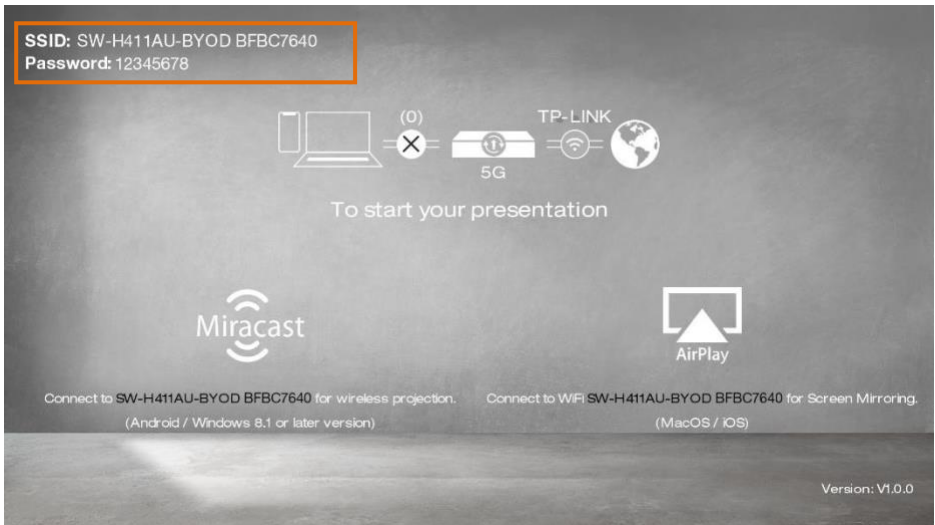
SSID: SW-H411AU-BYOD BFBC7640
Password: 12345678

(0)

TP-LINK

5G

To start your presentation

Miracast

AirPlay

Connect to SW-H411AU-BYOD BFBC7640 for wireless projection.
(Android / Windows 8.1 or later version)

Connect to WiFi SW-H411AU-BYOD BFBC7640 for Screen Mirroring.
(MacOS / iOS)

Version: V1.0.0